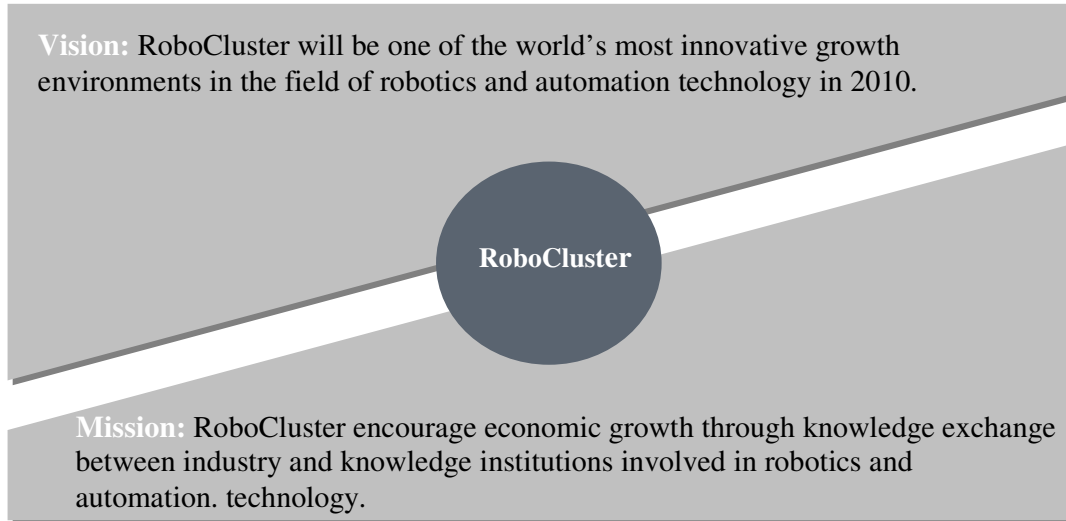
**Vision:** RoboCluster will be one of the world's most innovative growth environments in the field of robotics and automation technology in 2010.

RoboCluster

**Mission:** RoboCluster encourage economic growth through knowledge exchange between industry and knowledge institutions involved in robotics and automation. technology.